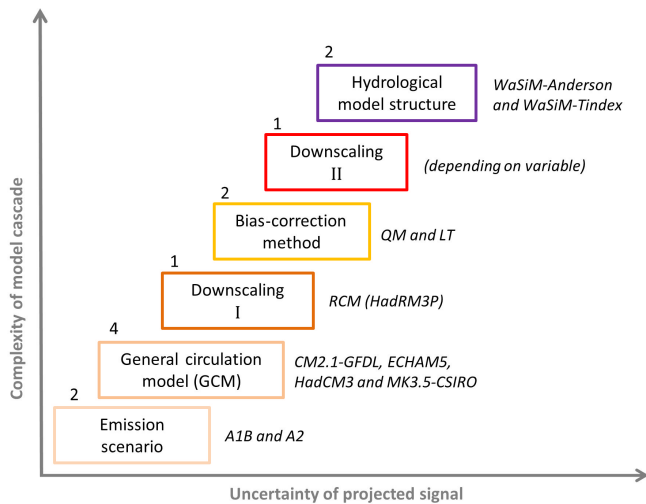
2
Hydrological model structure
WaSiM-Anderson and WaSiM-Tindex

1
Downscaling II
(depending on variable)

2
Bias-correction method
QM and LT

1
Downscaling I
RCM (HadRM3P)

4
General circulation model (GCM)
CM2.1-GFDL, ECHAM5, HadCM3 and MK3.5-CSIRO

2
Emission scenario
A1B and A2

Complexity of model cascade

Uncertainty of projected signal